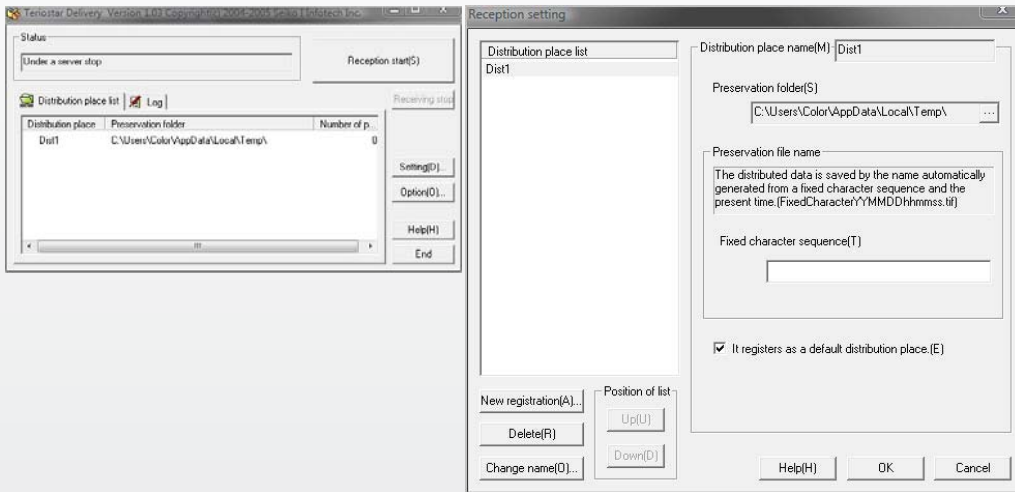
Teriostar Delivery Version 1.03 Copyright(C) 2006-2009 Sakai Infotech Inc.

Status
Under a server stop
Reception start(S)
Receiving stop

Distribution place list | Log

| Distribution place | Preservation folder | Number of p... |
|---|---|---|
| Dist1 | C:\Users\Color\AppData\Local\Temp\ | 0 |

Setting(D)...
Option(O)...
Help(H)
End

Reception setting

Distribution place list
Dist1

Distribution place name(M) Dist1

Preservation folder(S)
C:\Users\Color\AppData\Local\Temp\ ...

Preservation file name
The distributed data is saved by the name automatically generated from a fixed character sequence and the present time.(FixedCharacterYYMMDDhhmmss.tif)

Fixed character sequence(T)

It registers as a default distribution place.(E)

New registration(A)...
Delete(R)
Change name(O)...

Position of list
Up(U)
Down(D)

Help(H)
OK
Cancel